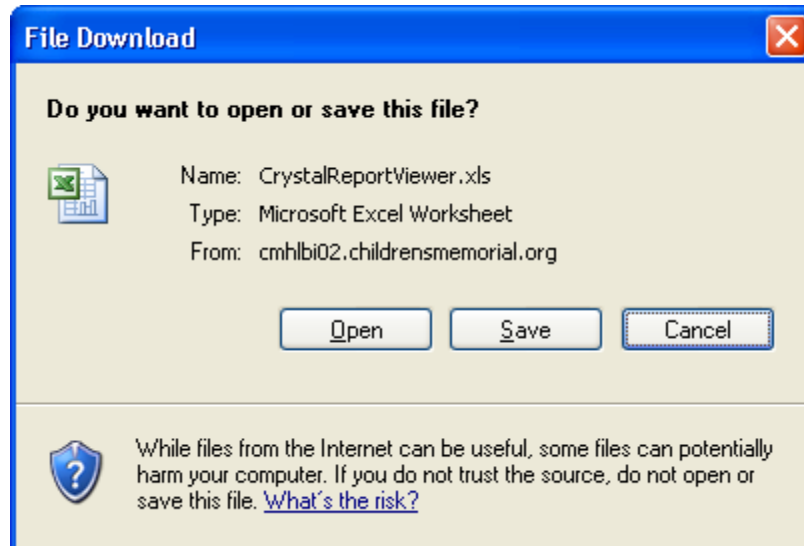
File Download

Do you want to open or save this file?

Name: CrystalReportViewer.xls
Type: Microsoft Excel Worksheet
From: cmhlbi02.childrensmemorial.org

Open
Save
Cancel

While files from the Internet can be useful, some files can potentially harm your computer. If you do not trust the source, do not open or save this file. What's the risk?